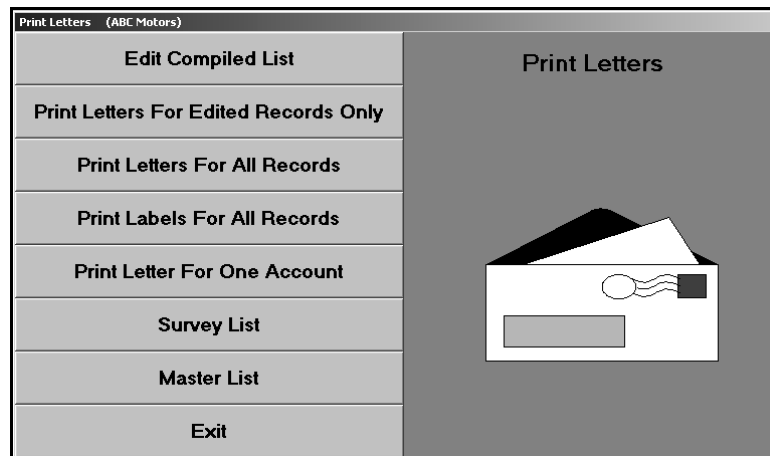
Print Letters (ABC Motors)

Edit Compiled List

Print Letters For Edited Records Only

Print Letters For All Records

Print Labels For All Records

Print Letter For One Account

Survey List

Master List

Exit

Print Letters